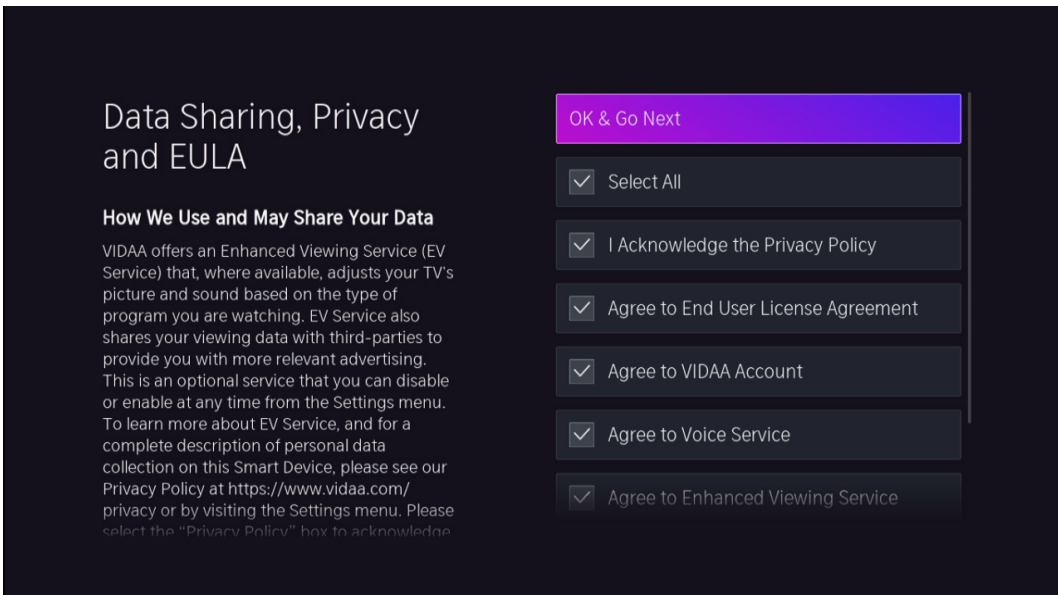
Data Sharing, Privacy and EULA

How We Use and May Share Your Data

VIDAA offers an Enhanced Viewing Service (EV Service) that, where available, adjusts your TV's picture and sound based on the type of program you are watching. EV Service also shares your viewing data with third-parties to provide you with more relevant advertising. This is an optional service that you can disable or enable at any time from the Settings menu. To learn more about EV Service, and for a complete description of personal data collection on this Smart Device, please see our Privacy Policy at https://www.vidaa.com/privacy or by visiting the Settings menu. Please select the "Privacy Policy" box to acknowledge

OK & Go Next

Select All

I Acknowledge the Privacy Policy

Agree to End User License Agreement

Agree to VIDAA Account

Agree to Voice Service

Agree to Enhanced Viewing Service